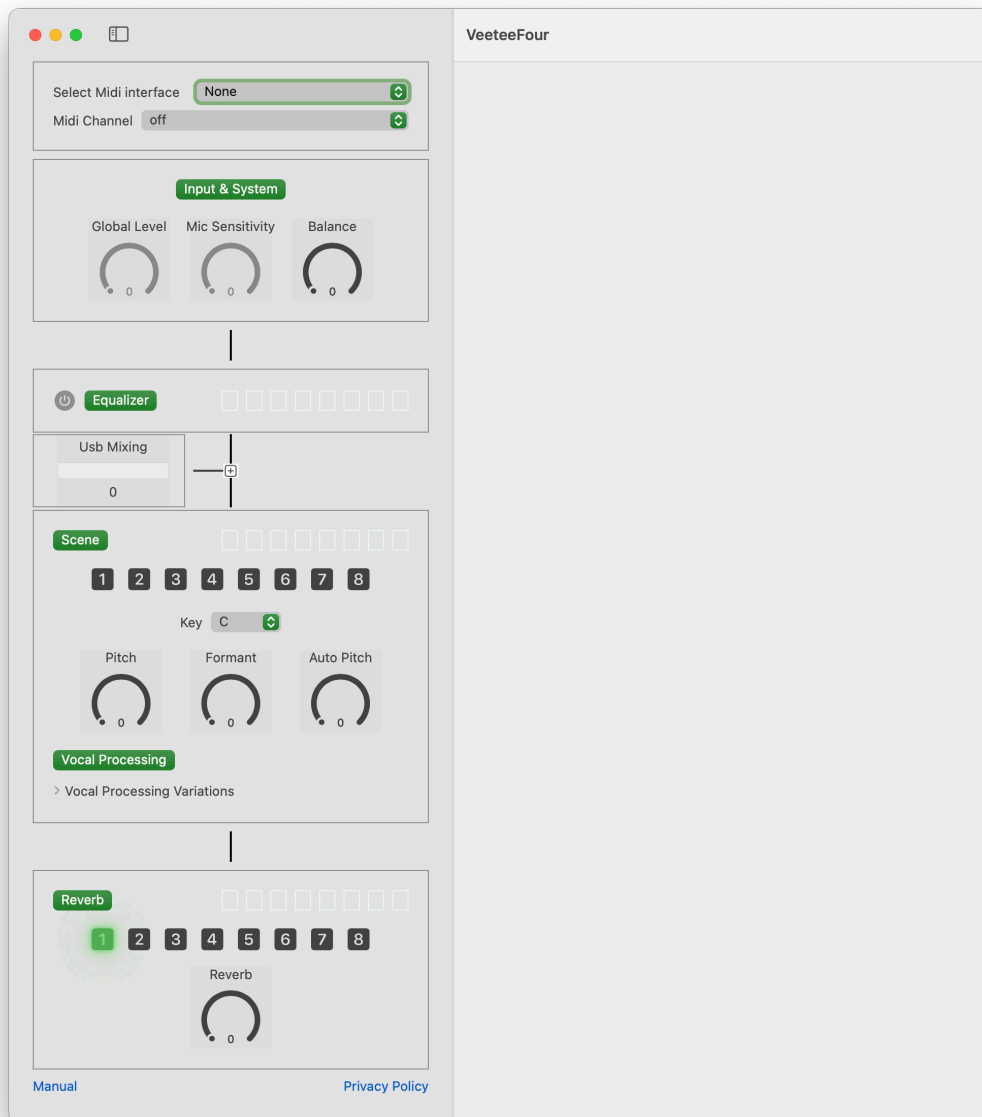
VeeteeFour

Select Midi interface None
Midi Channel off

Input & System

Global Level
0

Mic Sensitivity
0

Balance
0

Equalizer

Usb Mixing
0

Scene

1 2 3 4 5 6 7 8

Key C

Pitch
0

Formant
0

Auto Pitch
0

Vocal Processing

Vocal Processing Variations

Reverb

1 2 3 4 5 6 7 8

Reverb
0

Manual

Privacy Policy